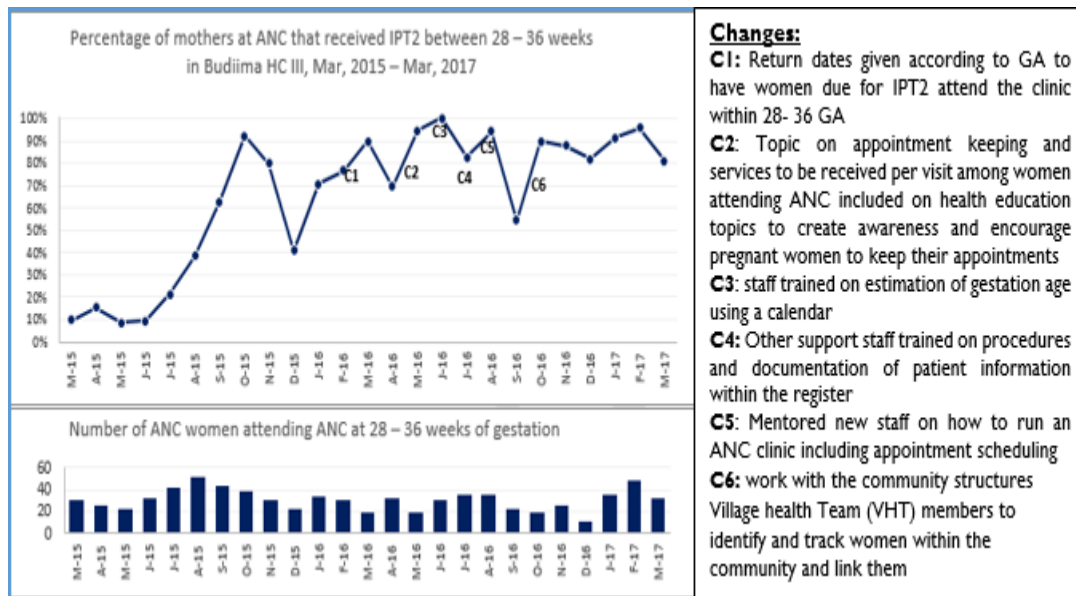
Percentage of mothers at ANC that received IPT2 between 28 – 36 weeks in Budiima HC III, Mar, 2015 – Mar, 2017

100%
90%
80%
70%
60%
50%
40%
30%
20%
10%
0%

C1
C2
C3
C4
C5
C6

M-15 A-15 M-15 J-15 J-15 A-15 S-15 O-15 N-15 D-15 J-16 F-16 M-16 A-16 M-16 J-16 J-16 A-16 S-16 O-16 N-16 D-16 J-17 F-17 M-17

Number of ANC women attending ANC at 28 – 36 weeks of gestation

60
40
20
0

M-15 A-15 M-15 J-15 J-15 A-15 S-15 O-15 N-15 D-15 J-16 F-16 M-16 A-16 M-16 J-16 J-16 A-16 S-16 O-16 N-16 D-16 J-17 F-17 M-17

Changes:
C1: Return dates given according to GA to have women due for IPT2 attend the clinic within 28- 36 GA
C2: Topic on appointment keeping and services to be received per visit among women attending ANC included on health education topics to create awareness and encourage pregnant women to keep their appointments
C3: staff trained on estimation of gestation age using a calendar
C4: Other support staff trained on procedures and documentation of patient information within the register
C5: Mentored new staff on how to run an ANC clinic including appointment scheduling
C6: work with the community structures Village health Team (VHT) members to identify and track women within the community and link them